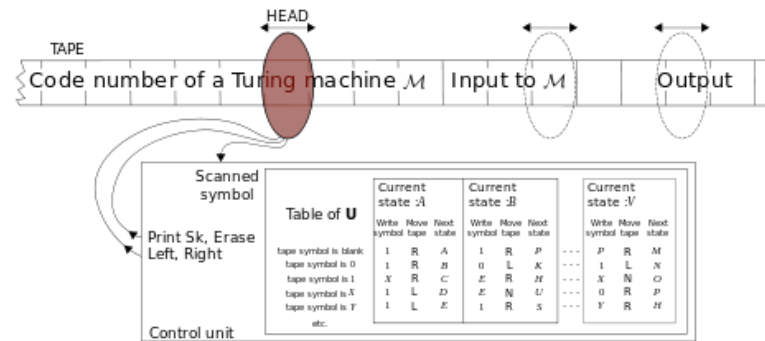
HEAD

TAPE

Code number of a Turing machine $\mathcal{M}$ | Input to $\mathcal{M}$ | Output

Scanned symbol

Print Sk, Erase Left, Right

Control unit

Table of **U**

| | Current state :A | | | Current state :B | | | | Current state :V | | |
|---|---|---|---|---|---|---|---|---|---|---|
| | Write symbol | Move tape | Next state | Write symbol | Move tape | Next state | | Write symbol | Move tape | Next state |
| tape symbol is blank | 1 | R | A | 1 | R | P | - - - | P | R | M |
| tape symbol is 0 | 1 | R | B | 0 | L | K | - - - | 1 | L | N |
| tape symbol is 1 | X | R | C | E | R | H | - - - | X | N | O |
| tape symbol is X | 1 | L | D | E | N | U | - - - | 0 | R | P |
| tape symbol is Y | 1 | L | E | 1 | R | S | - - - | Y | R | H |
| etc. | | | | | | | | | | |